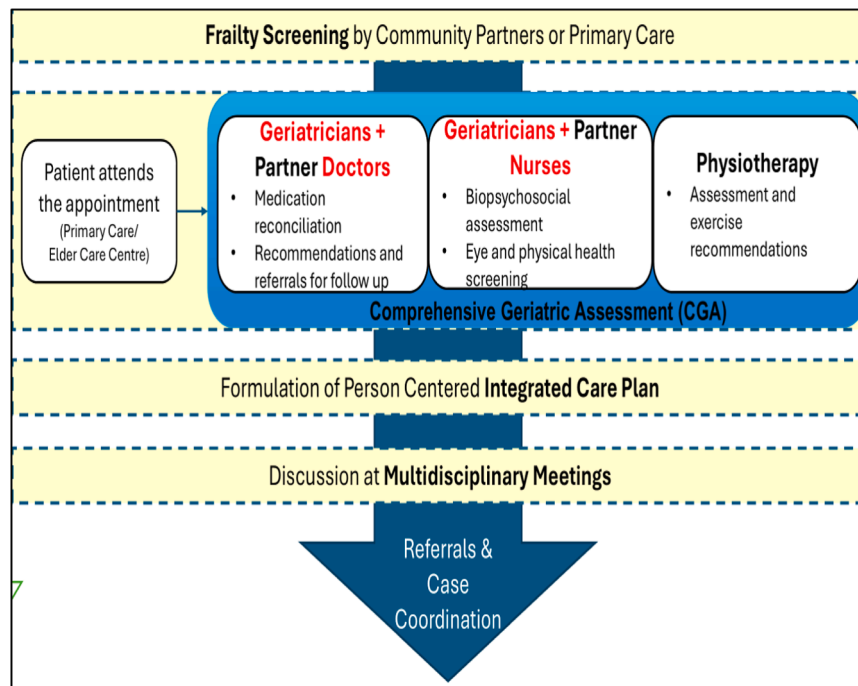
**Frailty Screening** by Community Partners or Primary Care

Patient attends the appointment (Primary Care/ Elder Care Centre)

Geriatricians + Partner Doctors
- Medication reconciliation
- Recommendations and referrals for follow up

Geriatricians + Partner Nurses
- Biopsychosocial assessment
- Eye and physical health screening

Physiotherapy
- Assessment and exercise recommendations

Comprehensive Geriatric Assessment (CGA)

Formulation of Person Centered **Integrated Care Plan**

Discussion at **Multidisciplinary Meetings**

Referrals & Case Coordination